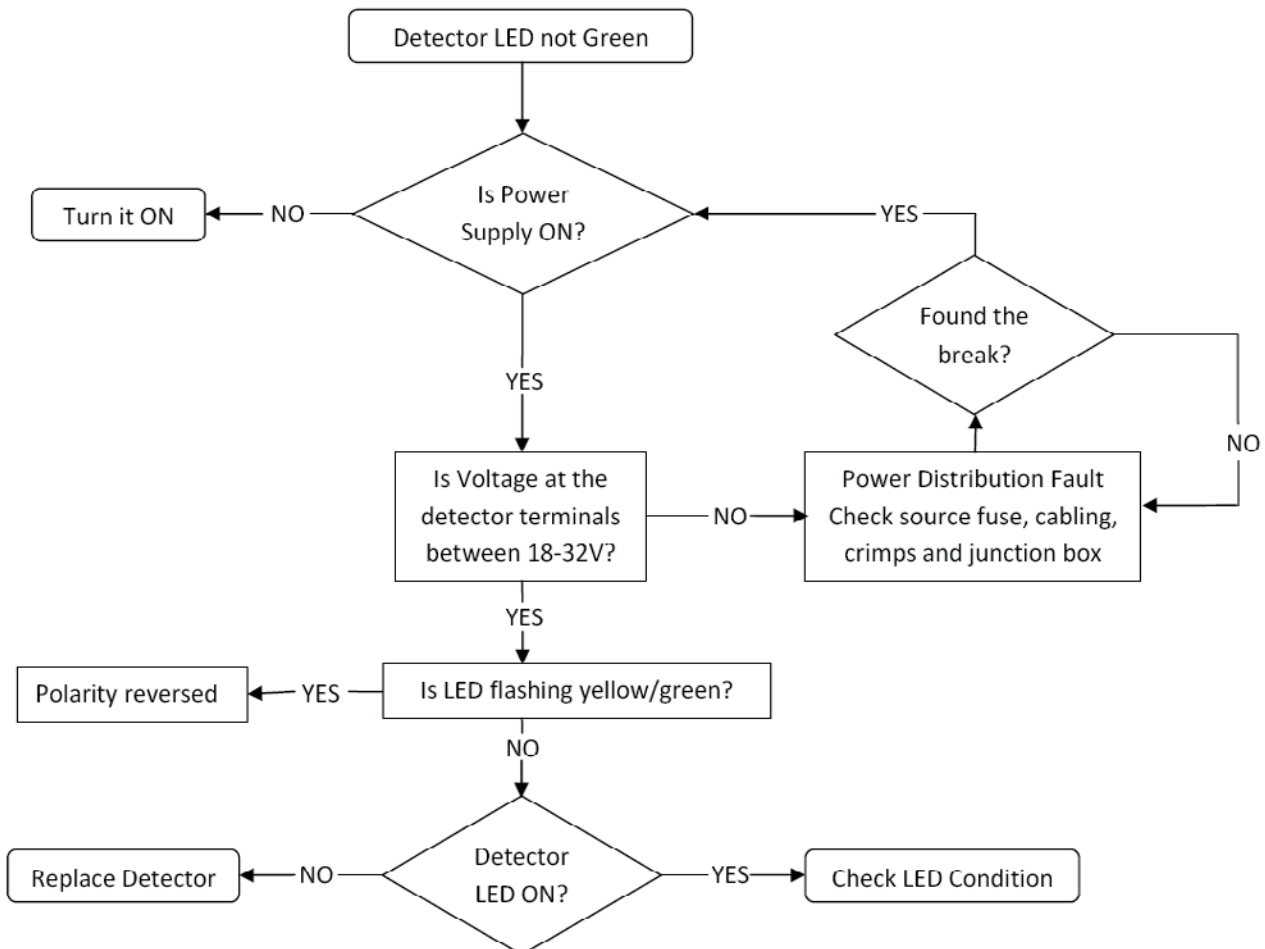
Detector LED not Green

Is Power Supply ON?

NO

Turn it ON

YES

Found the break?

YES

NO

Is Voltage at the detector terminals between 18-32V?

NO

Power Distribution Fault
Check source fuse, cabling, crimps and junction box

YES

Is LED flashing yellow/green?

YES

Polarity reversed

NO

Detector LED ON?

NO

Replace Detector

YES

Check LED Condition